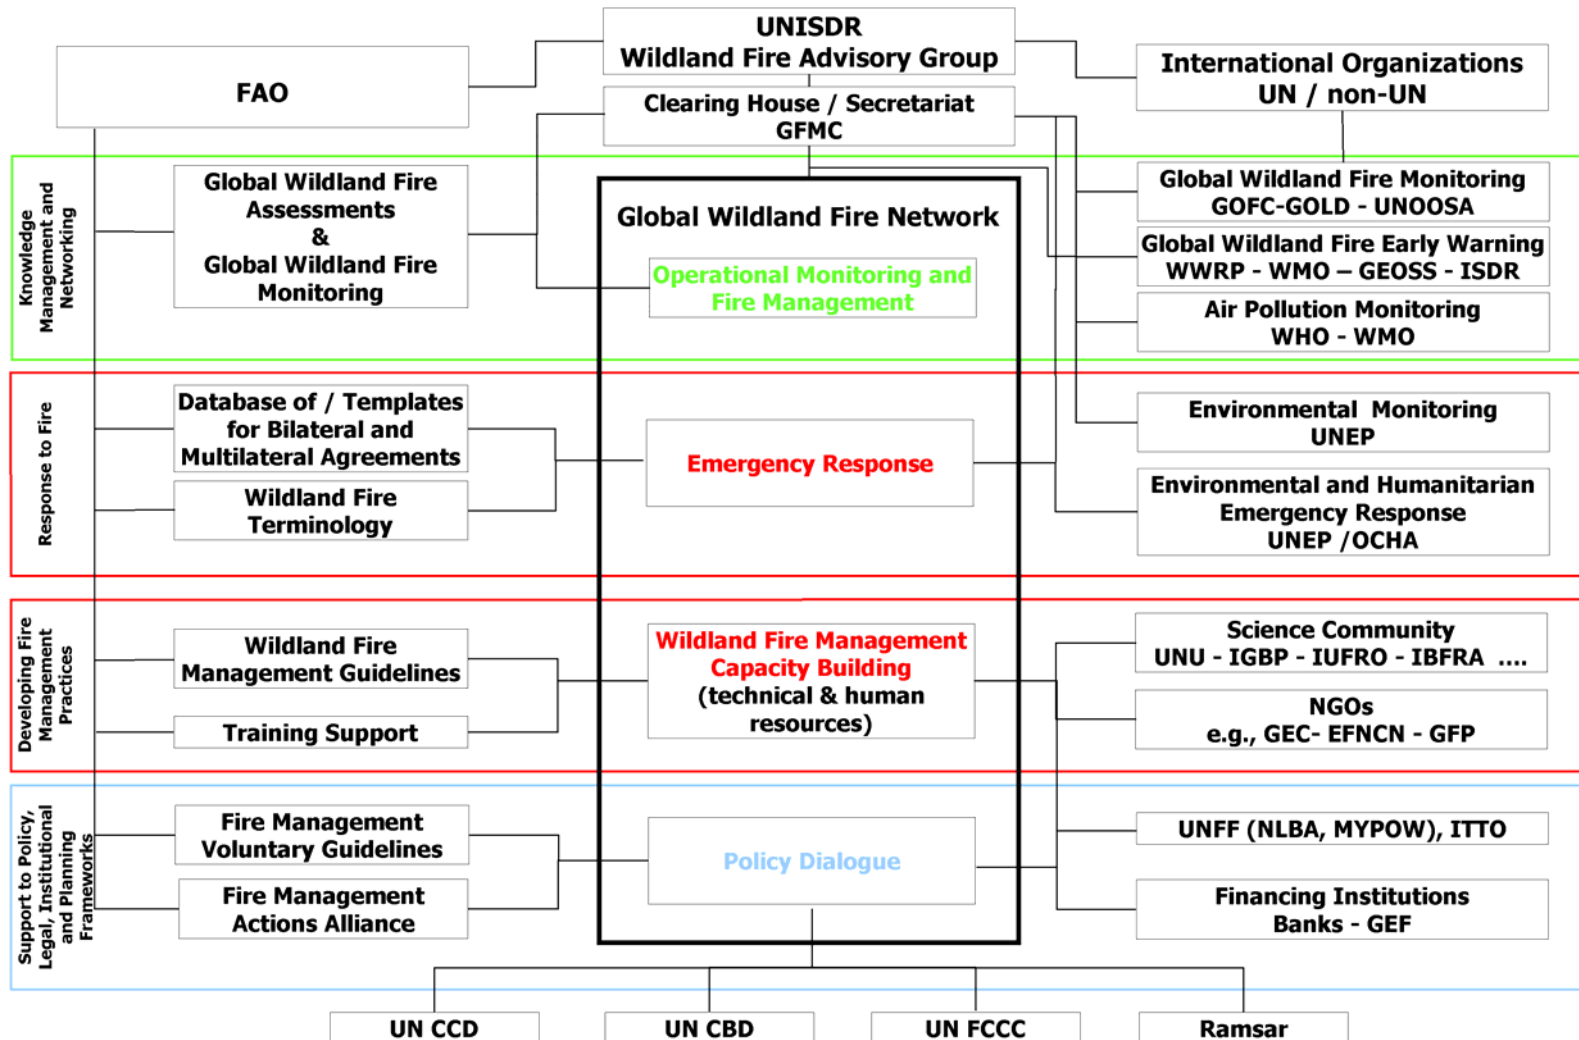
UNISDR
Wildland Fire Advisory Group

FAO

International Organizations
UN / non-UN

Clearing House / Secretariat
GFMC

Knowledge Management and Networking

Global Wildland Fire Assessments
&
Global Wildland Fire Monitoring

Global Wildland Fire Network

Operational Monitoring and Fire Management

Global Wildland Fire Monitoring
GOFC-GOLD - UNOOSA

Global Wildland Fire Early Warning
WWRP - WMO – GEOSS - ISDR

Air Pollution Monitoring
WHO - WMO

Response to Fire

Database of / Templates for Bilateral and Multilateral Agreements

Wildland Fire Terminology

Emergency Response

Environmental Monitoring
UNEP

Environmental and Humanitarian Emergency Response
UNEP /OCHA

Developing Fire Management Practices

Wildland Fire Management Guidelines

Training Support

Wildland Fire Management Capacity Building
(technical & human resources)

Science Community
UNU - IGBP - IUFRO - IBFRA ....

NGOs
e.g., GEC- EFNCN - GFP

Support to Policy, Legal, Institutional and Planning Frameworks

Fire Management Voluntary Guidelines

Fire Management Actions Alliance

Policy Dialogue

UNFF (NLBA, MYPOW), ITTO

Financing Institutions
Banks - GEF

UN CCD

UN CBD

UN FCCC

Ramsar